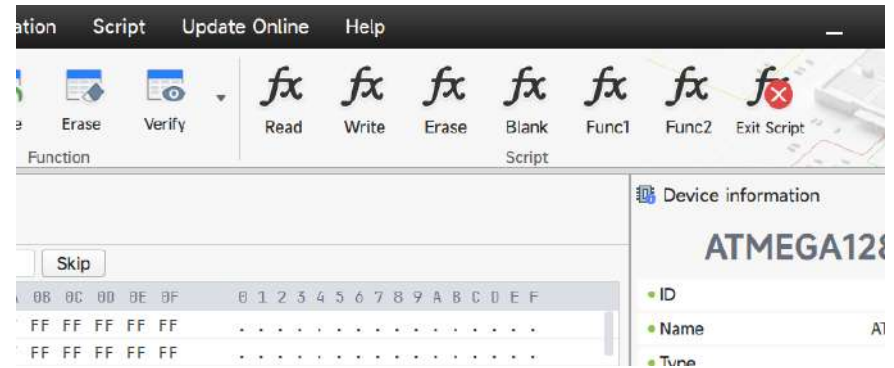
ation Script Update Online Help

e Erase Verify
Function

fx Read fx Write fx Erase fx Blank fx Func1 fx Func2 fx Exit Script
Script

Skip

0B 0C 0D 0E 0F 0 1 2 3 4 5 6 7 8 9 A B C D E F
FF FF FF FF FF . . . . . . . . . . . . . . . .
FF FF FF FF FF . . . . . . . . . . . . . . . .

Device information

ATMEGA128

• ID
• Name AT
• Type